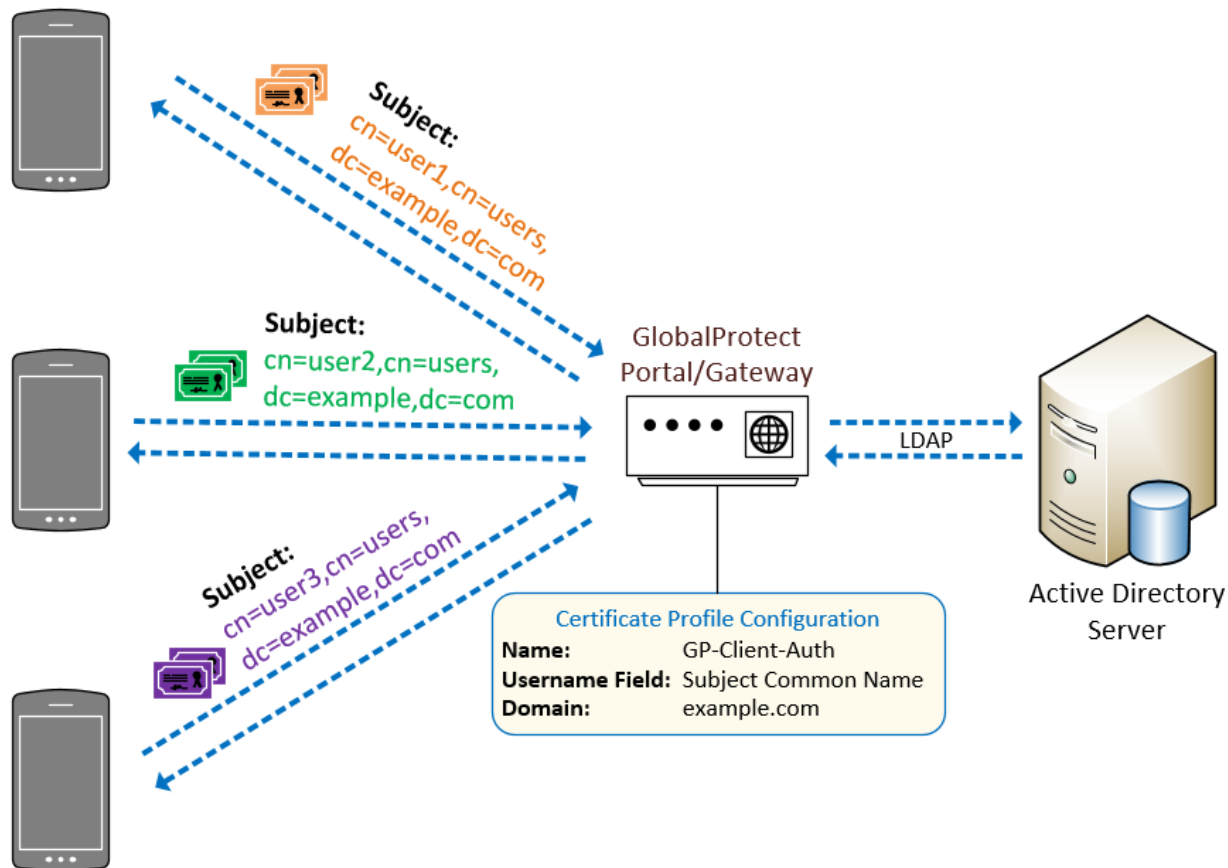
Subject:
cn=user1,cn=users,
dc=example,dc=com

Subject:
cn=user2,cn=users,
dc=example,dc=com

Subject:
cn=user3,cn=users,
dc=example,dc=com

GlobalProtect
Portal/Gateway

LDAP

Active Directory
Server

Certificate Profile Configuration

| | |
|---|---|
| **Name:** | GP-Client-Auth |
| **Username Field:** | Subject Common Name |
| **Domain:** | example.com |